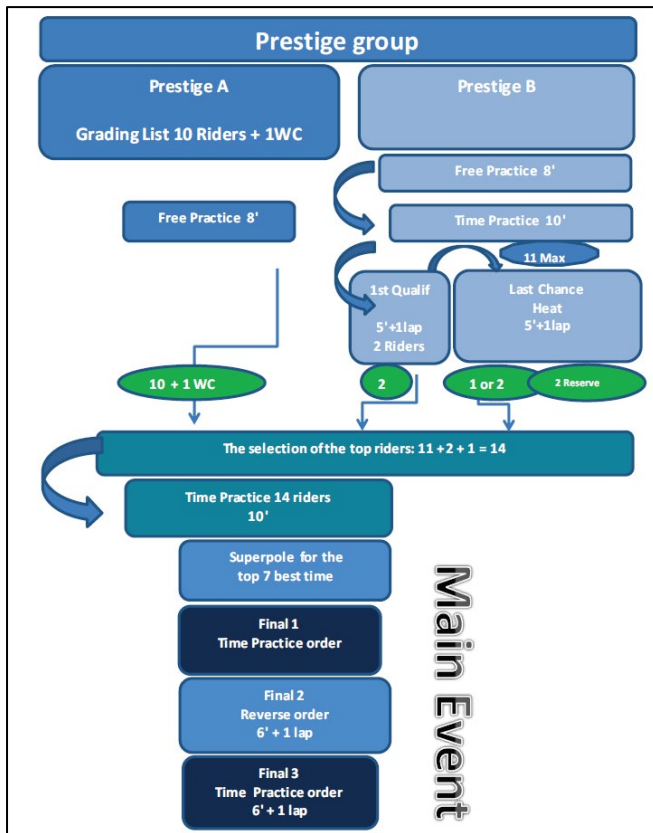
Prestige group

Prestige A

Grading List 10 Riders + 1WC

Prestige B

Free Practice 8'

Free Practice 8'

Time Practice 10'

11 Max

1st Qualif

5'+1lap
2 Riders

Last Chance
Heat
5'+1lap

10 + 1 WC

2

1 or 2

2 Reserve

The selection of the top riders: 11 + 2 + 1 = 14

Time Practice 14 riders
10'

Superpole for the top 7 best time

Final 1
Time Practice order

Final 2
Reverse order
6' + 1 lap

Final 3
Time Practice order
6' + 1 lap

Main Event